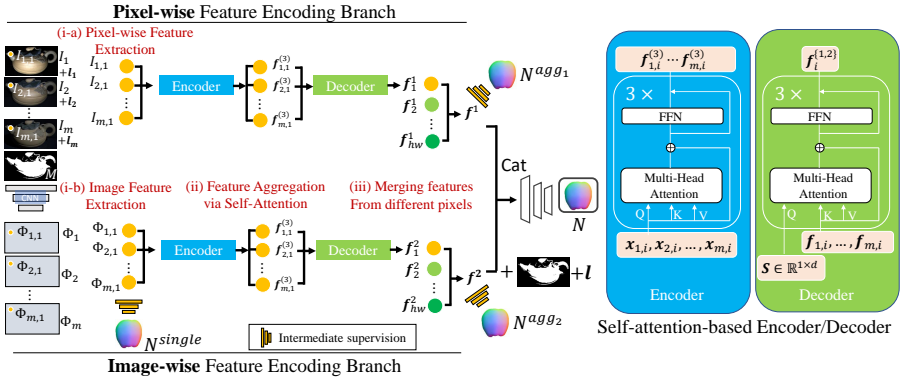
Pixel-wise Feature Encoding Branch

(i-a) Pixel-wise Feature Extraction

$I_{1,1}$ $I_1$ $+l_1$
$I_{2,1}$ $I_2$ $+l_2$
$I_{m,1}$ $I_m$ $+l_m$
$M$

$I_{1,1}$
$I_{2,1}$
$I_{m,1}$

Encoder

$f_{1,1}^{(3)}$
$f_{2,1}^{(3)}$
$f_{m,1}^{(3)}$

Decoder

$f_1^1$
$f_2^1$
$f_{hw}^1$

$f^1$

$N^{agg_1}$

Cat

$N$

CNN

(i-b) Image Feature Extraction

(ii) Feature Aggregation via Self-Attention

(iii) Merging features From different pixels

$\Phi_{1,1}$ $\Phi_1$
$\Phi_{2,1}$ $\Phi_2$
$\Phi_{m,1}$ $\Phi_m$

$\Phi_{1,1}$
$\Phi_{2,1}$
$\Phi_{m,1}$

Encoder

$f_{1,1}^{(3)}$
$f_{2,1}^{(3)}$
$f_{m,1}^{(3)}$

Decoder

$f_1^2$
$f_2^2$
$f_{hw}^2$

$f^2$

$+$ $+l$

$N^{agg_2}$

$N^{single}$

Intermediate supervision

Image-wise Feature Encoding Branch

$f_{1,i}^{(3)} \cdots f_{m,i}^{(3)}$

$3\times$

FFN

Multi-Head Attention

Q K V

$x_{1,i}, x_{2,i}, \ldots, x_{m,i}$

Encoder

$f_i^{\{1,2\}}$

$3\times$

FFN

Multi-Head Attention

Q K V

$f_{1,i}, \ldots, f_{m,i}$

$S \in \mathbb{R}^{1\times d}$

Decoder

Self-attention-based Encoder/Decoder